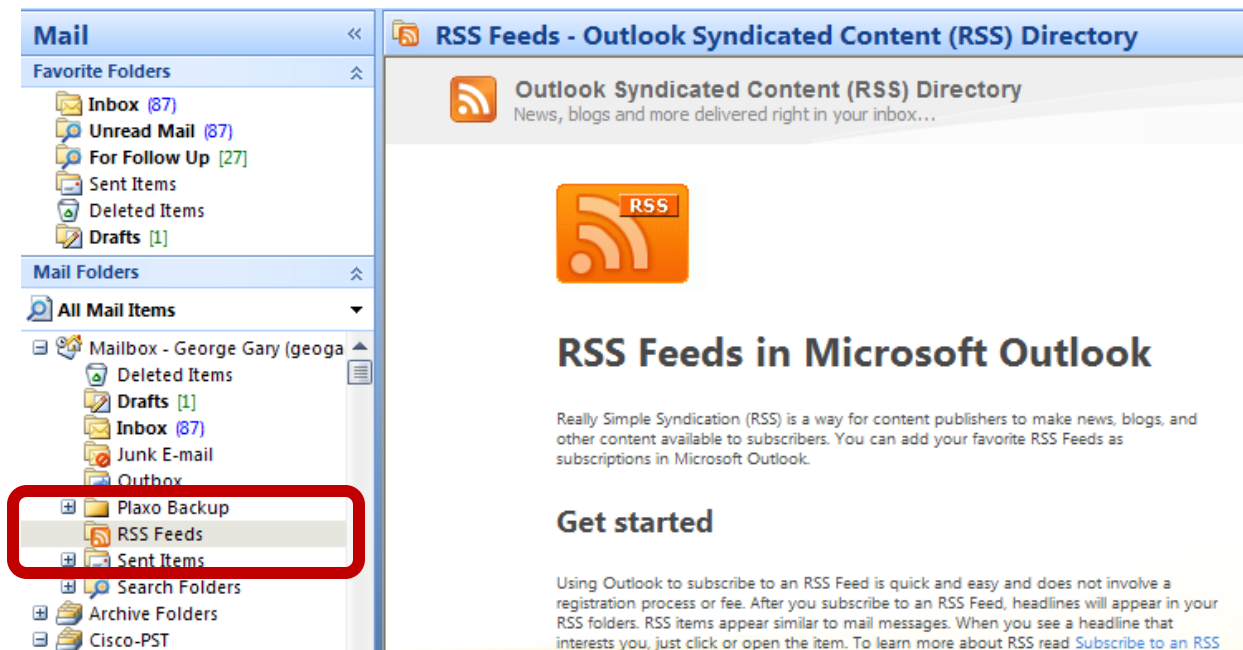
Mail «

Favorite Folders

Inbox (87)
Unread Mail (87)
For Follow Up [27]
Sent Items
Deleted Items
Drafts [1]

Mail Folders

All Mail Items

Mailbox - George Gary (geoga
Deleted Items
Drafts [1]
Inbox (87)
Junk E-mail
Outbox
Plaxo Backup
RSS Feeds
Sent Items
Search Folders
Archive Folders
Cisco-PST

RSS Feeds - Outlook Syndicated Content (RSS) Directory

Outlook Syndicated Content (RSS) Directory
News, blogs and more delivered right in your inbox...

RSS

RSS Feeds in Microsoft Outlook

Really Simple Syndication (RSS) is a way for content publishers to make news, blogs, and other content available to subscribers. You can add your favorite RSS Feeds as subscriptions in Microsoft Outlook.

Get started

Using Outlook to subscribe to an RSS Feed is quick and easy and does not involve a registration process or fee. After you subscribe to an RSS Feed, headlines will appear in your RSS folders. RSS items appear similar to mail messages. When you see a headline that interests you, just click or open the item. To learn more about RSS read Subscribe to an RSS